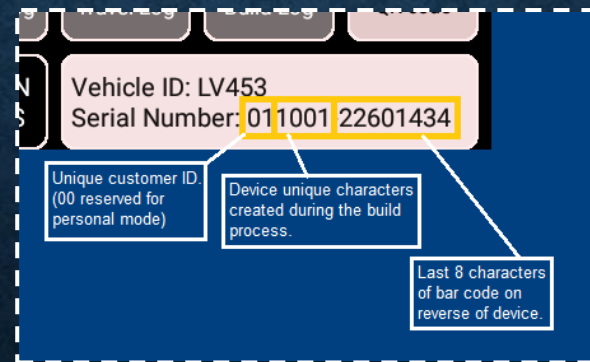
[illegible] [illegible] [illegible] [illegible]

N
S

Vehicle ID: LV453
Serial Number: 01 1001 22601434

Unique customer ID. (00 reserved for personal mode)

Device unique characters created during the build process.

Last 8 characters of bar code on reverse of device.